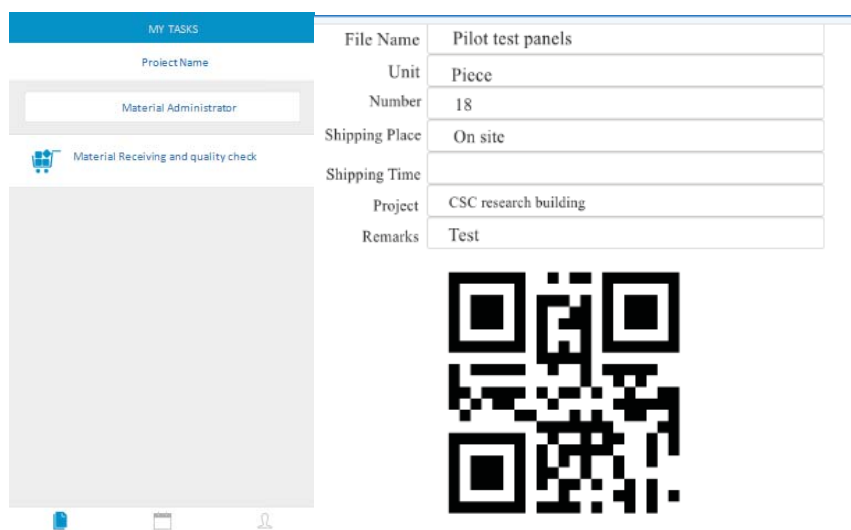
MY TASKS

Project Name

Material Administrator

Material Receiving and quality check

| File Name | Pilot test panels |
|---|---|
| Unit | Piece |
| Number | 18 |
| Shipping Place | On site |
| Shipping Time | |
| Project | CSC research building |
| Remarks | Test |